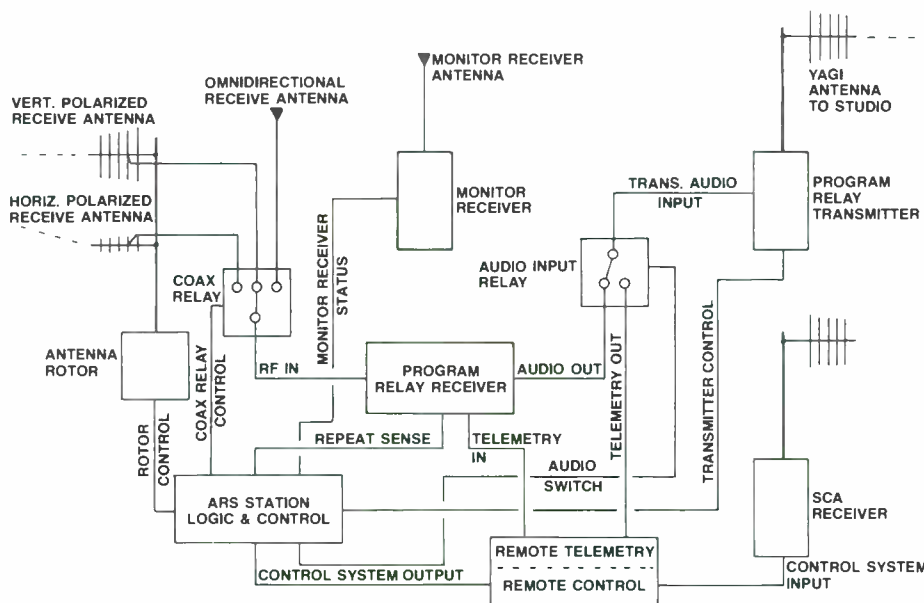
MONITOR RECEIVER ANTENNA

OMNIDIRECTIONAL RECEIVE ANTENNA

VERT. POLARIZED RECEIVE ANTENNA

HORIZ. POLARIZED RECEIVE ANTENNA

YAGI ANTENNA TO STUDIO

MONITOR RECEIVER

TRANS. AUDIO INPUT

PROGRAM RELAY TRANSMITTER

COAX RELAY

MONITOR RECEIVER STATUS

AUDIO INPUT RELAY

ANTENNA ROTOR

COAX RELAY CONTROL

RF IN

PROGRAM RELAY RECEIVER

AUDIO OUT

TELEMETRY OUT

TRANSMITTER CONTROL

ROTOR CONTROL

REPEAT SENSE

TELEMETRY IN

AUDIO SWITCH

ARS STATION LOGIC & CONTROL

SCA RECEIVER

REMOTE TELEMETRY

REMOTE CONTROL

CONTROL SYSTEM OUTPUT

CONTROL SYSTEM INPUT